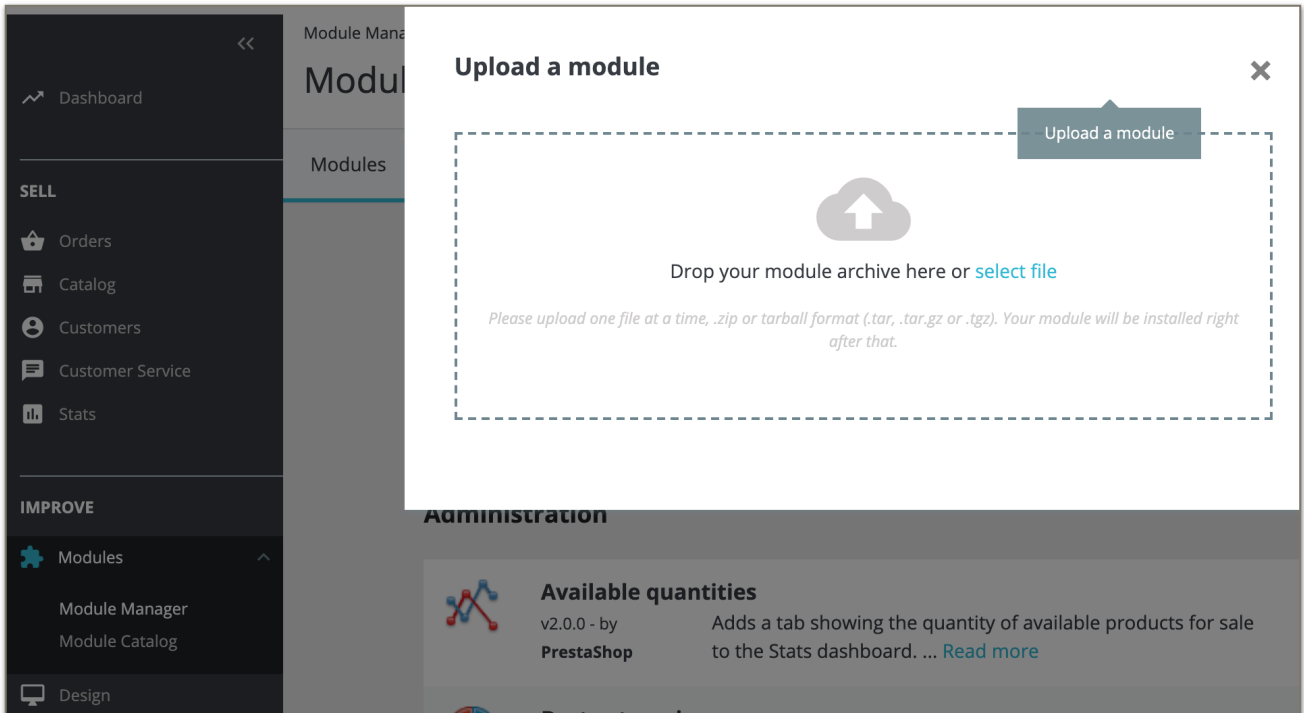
«

Dashboard

SELL

Orders

Catalog

Customers

Customer Service

Stats

IMPROVE

Modules

Module Manager

Module Catalog

Design

Module Mana

Modul

Modules

Upload a module

×

Upload a module

Drop your module archive here or select file

Please upload one file at a time, .zip or tarball format (.tar, .tar.gz or .tgz). Your module will be installed right after that.

Administration

Available quantities

v2.0.0 - by PrestaShop

Adds a tab showing the quantity of available products for sale to the Stats dashboard. ... Read more